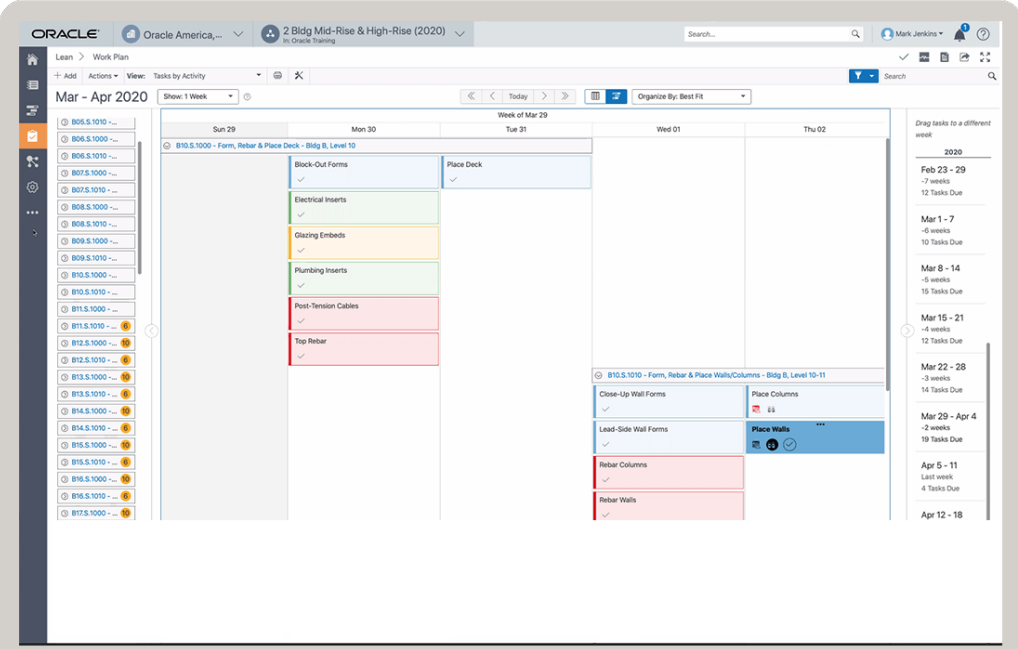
ORACLE
Oracle America,...
2 Bldg Mid-Rise & High-Rise (2020)
In: Oracle Training
Search...
Mark Jenkins
1

Lean > Work Plan
+ Add Actions View: Tasks by Activity
Search

Mar - Apr 2020
Show: 1 Week
Today
Organize By: Best Fit

B05.S.1010 -...
B06.S.1000 -...
B06.S.1010 -...
B07.S.1000 -...
B07.S.1010 -...
B08.S.1000 -...
B08.S.1010 -...
B09.S.1000 -...
B09.S.1010 -...
B10.S.1000 -...
B10.S.1010 -...
B11.S.1000 -...
B11.S.1010 - 6
B12.S.1000 - 10
B12.S.1010 - 10
B13.S.1000 - 10
B13.S.1010 - 6
B14.S.1000 - 10
B14.S.1010 - 6
B15.S.1000 - 10
B15.S.1010 - 6
B16.S.1000 - 10
B16.S.1010 - 6
B17.S.1000 - 10

Week of Mar 29
| Sun 29 | Mon 30 | Tue 31 | Wed 01 | Thu 02 |
|---|---|---|---|---|

B10.S.1000 - Form, Rebar & Place Deck - Bldg B, Level 10
Block-Out Forms
Place Deck
Electrical Inserts
Glazing Embeds
Plumbing Inserts
Post-Tension Cables
Top Rebar

B10.S.1010 - Form, Rebar & Place Walls/Columns - Bldg B, Level 10-11
Close-Up Wall Forms
Place Columns
Lead-Side Wall Forms
Place Walls
Rebar Columns
Rebar Walls

Drag tasks to a different week
2020
Feb 23 - 29
-7 weeks
12 Tasks Due
Mar 1 - 7
-6 weeks
10 Tasks Due
Mar 8 - 14
-5 weeks
15 Tasks Due
Mar 15 - 21
-4 weeks
12 Tasks Due
Mar 22 - 28
-3 weeks
14 Tasks Due
Mar 29 - Apr 4
-2 weeks
19 Tasks Due
Apr 5 - 11
Last week
4 Tasks Due
Apr 12 - 18